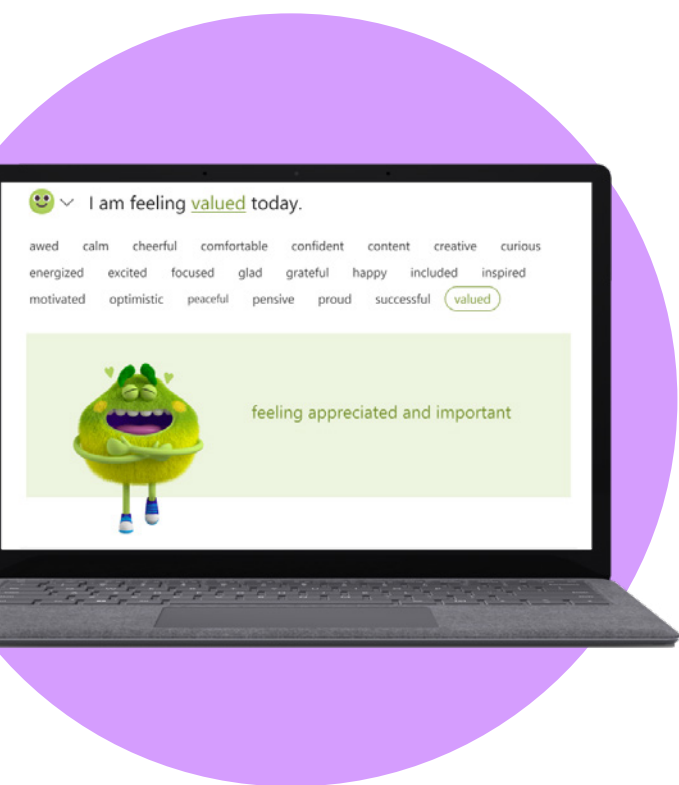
I am feeling valued today.

awed calm cheerful comfortable confident content creative curious energized excited focused glad grateful happy included inspired motivated optimistic peaceful pensive proud successful valued

feeling appreciated and important